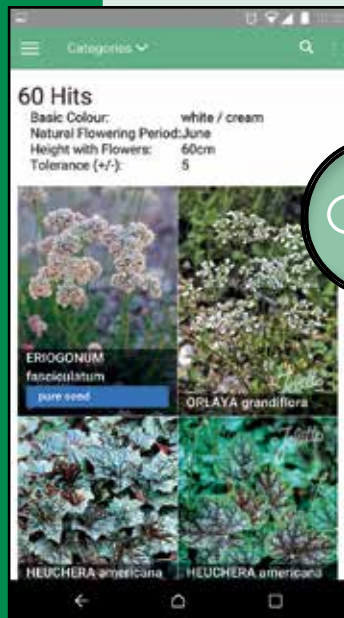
Categories

60 Hits

Basic Colour: white / cream
Natural Flowering Period: June
Height with Flowers: 60cm
Tolerance (+/-): 5

ERIOGONUM fasciculatum
pure seed

ORLAYA grandiflora

HEUCHERA americana

HEUCHERA americana